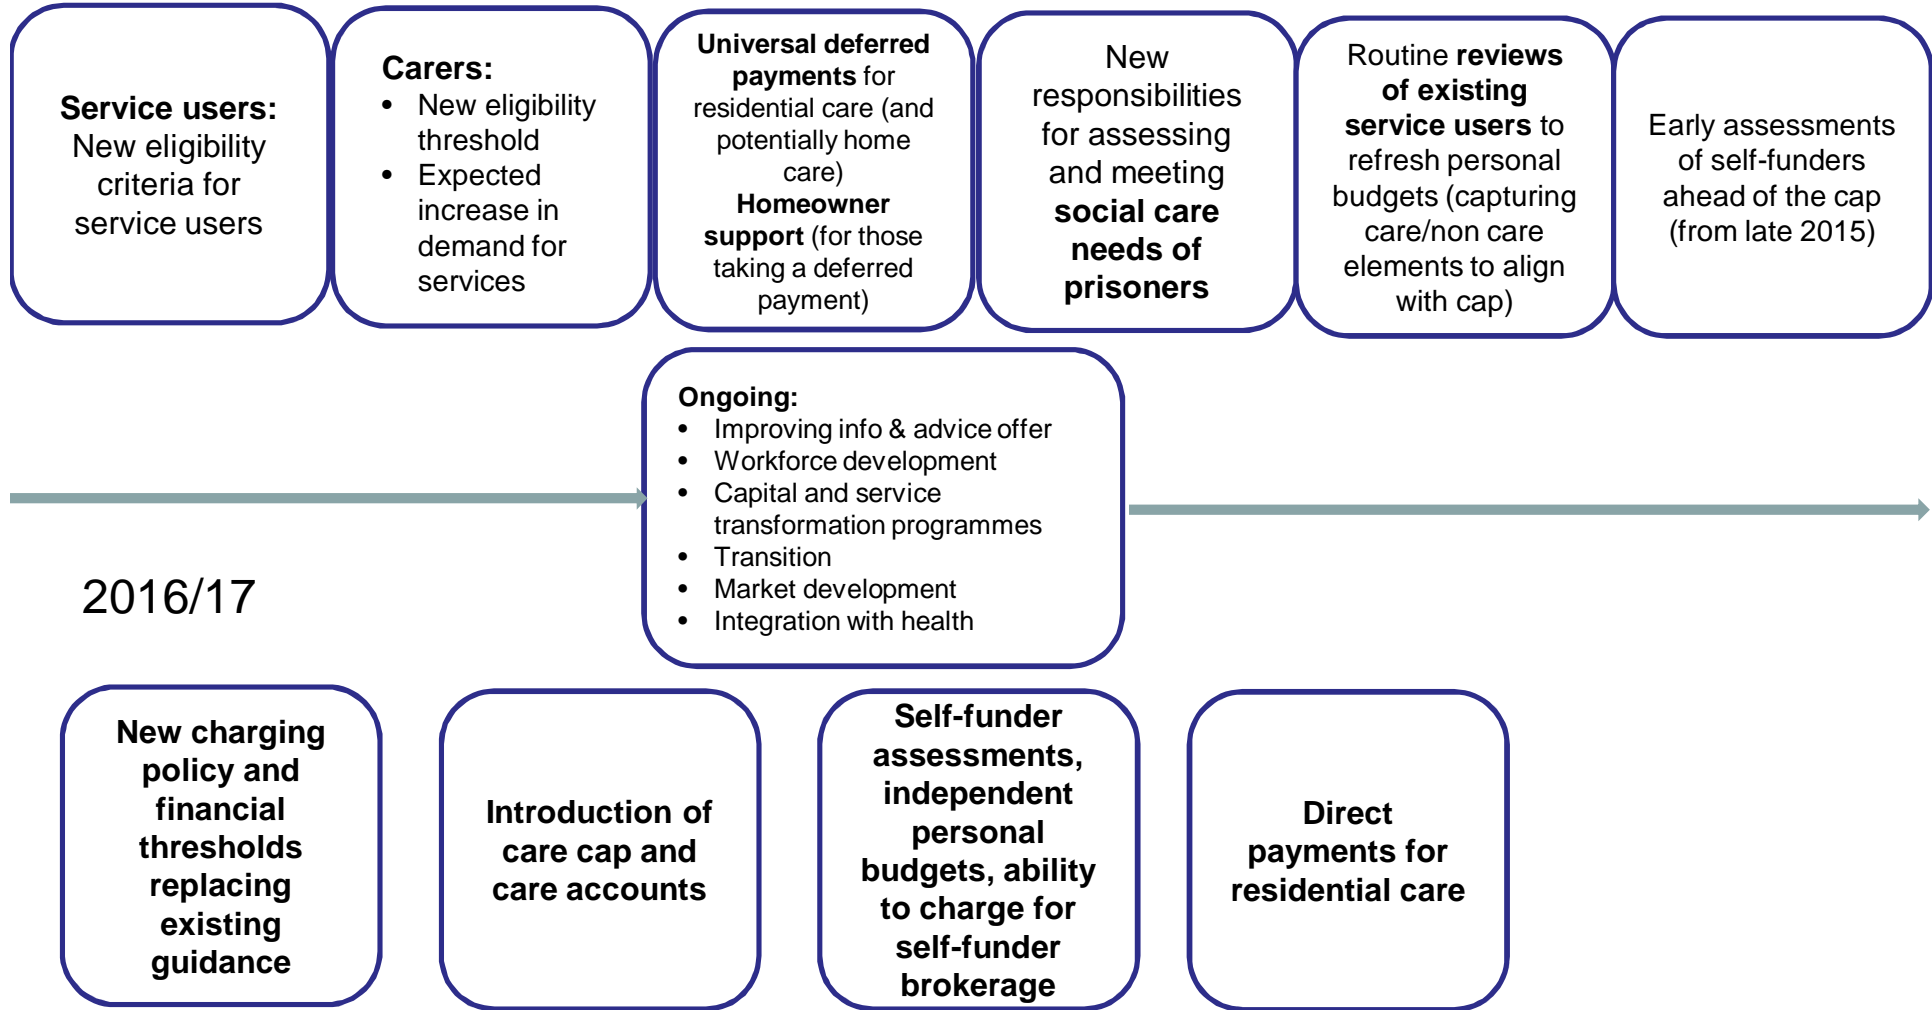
Service users: New eligibility criteria for service users

Carers:
- New eligibility threshold
- Expected increase in demand for services

Universal deferred payments for residential care (and potentially home care)
Homeowner support (for those taking a deferred payment)

New responsibilities for assessing and meeting social care needs of prisoners

Routine reviews of existing service users to refresh personal budgets (capturing care/non care elements to align with cap)

Early assessments of self-funders ahead of the cap (from late 2015)

Ongoing:
- Improving info & advice offer
- Workforce development
- Capital and service transformation programmes
- Transition
- Market development
- Integration with health

2016/17

New charging policy and financial thresholds replacing existing guidance

Introduction of care cap and care accounts

Self-funder assessments, independent personal budgets, ability to charge for self-funder brokerage

Direct payments for residential care